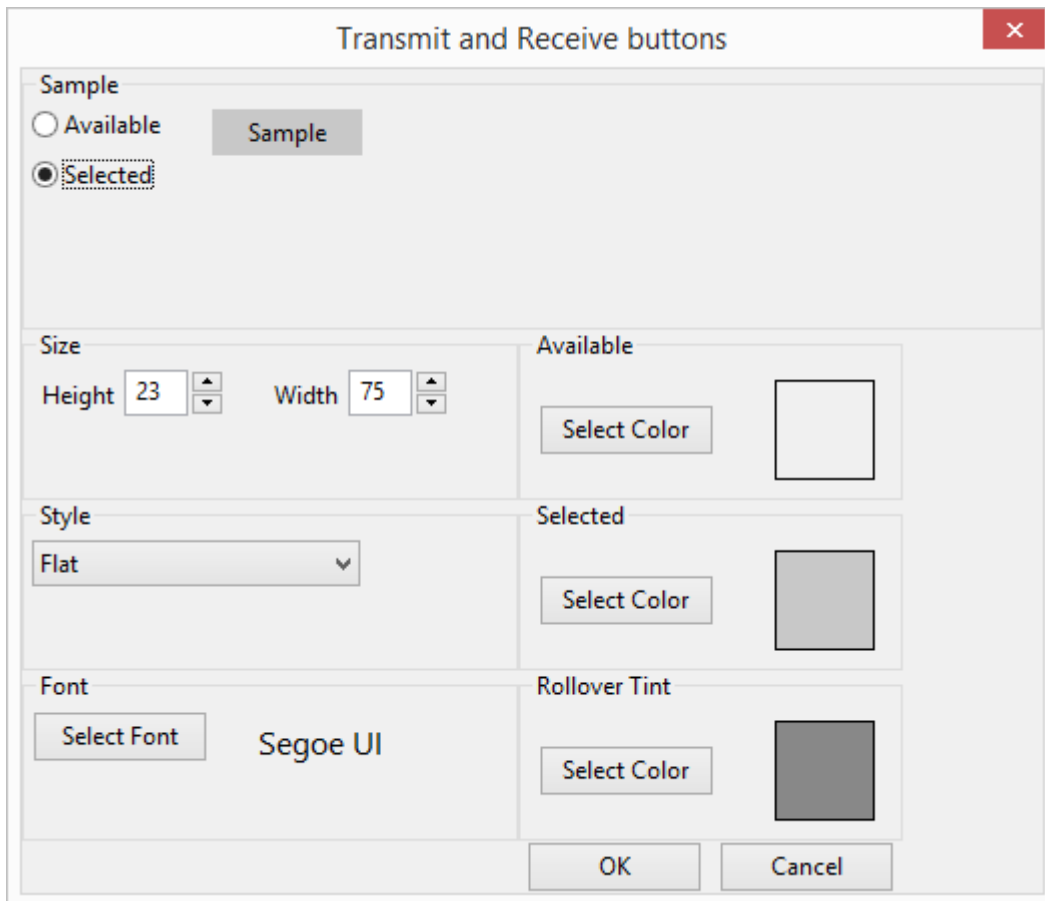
Transmit and Receive buttons

Sample
Available
Selected
Sample

Size
Height 23
Width 75

Available
Select Color

Style
Flat

Selected
Select Color

Font
Select Font
Segoe UI

Rollover Tint
Select Color

OK
Cancel